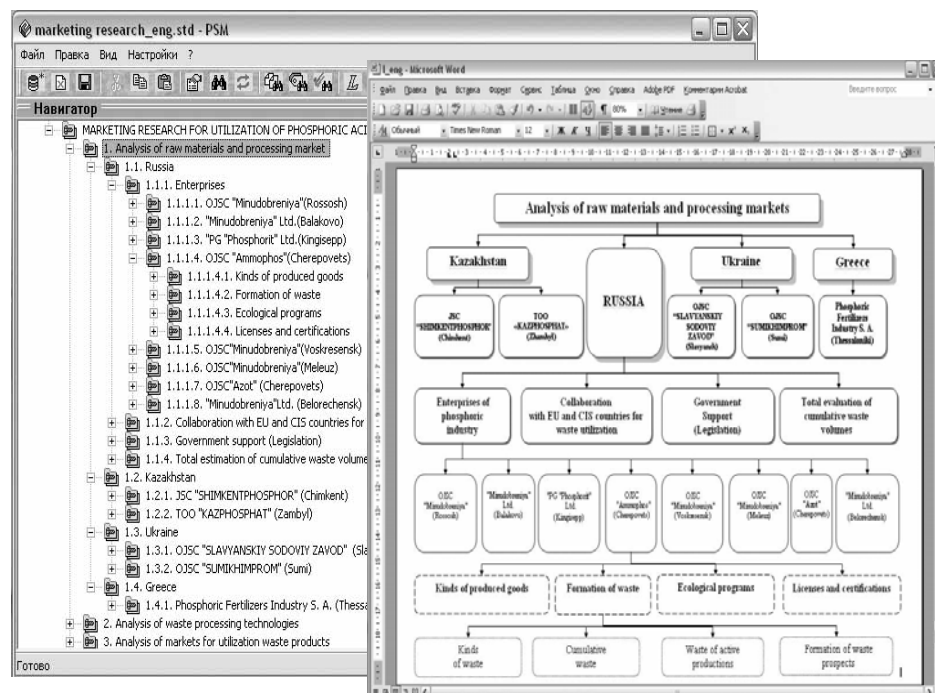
marketing research_eng.std - PSM
Файл Правка Вид Настройки ?
Навигатор
MARKETING RESEARCH FOR UTILIZATION OF PHOSPHORIC AC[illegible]
1. Analysis of raw materials and processing market
1.1. Russia
1.1.1. Enterprises
1.1.1.1. OJSC "Minudobreniya"(Rossosh)
1.1.1.2. "Minudobreniya" Ltd.(Balakovo)
1.1.1.3. "PG "Phosphorit" Ltd.(Kingisepp)
1.1.1.4. OJSC "Ammophos"(Cherepovets)
1.1.1.4.1. Kinds of produced goods
1.1.1.4.2. Formation of waste
1.1.1.4.3. Ecological programs
1.1.1.4.4. Licenses and certifications
1.1.1.5. OJSC"Minudobreniya"(Voskresensk)
1.1.1.6. OJSC"Minudobreniya"(Meleuz)
1.1.1.7. OJSC"Azot" (Cherepovets)
1.1.1.8. "Minudobreniya"Ltd. (Belorechensk)
1.1.2. Collaboration with EU and CIS countries for
1.1.3. Government support (Legislation)
1.1.4. Total estimation of cumulative waste volume
1.2. Kazakhstan
1.2.1. JSC "SHIMKENTPHOSPHOR" (Chimkent)
1.2.2. TOO "KAZPHOSPHAT" (Zambyl)
1.3. Ukraine
1.3.1. OJSC "SLAVYANSKIY SODOVIY ZAVOD" (Sla
1.3.2. OJSC "SUMIKHIMPROM" (Sumi)
1.4. Greece
1.4.1. Phosphoric Fertilizers Industry S. A. (Thessa
2. Analysis of waste processing technologies
3. Analysis of markets for utilization waste products
Готово

1_eng - Microsoft Word
Файл Правка Вид Вставка Формат Сервис Таблица Окно Справка Adobe PDF Комментарии Acrobat
Введите вопрос
80%
Чтение
Обычный
Times New Roman
12

Analysis of raw materials and processing markets
Kazakhstan
RUSSIA
Ukraine
Greece
JSC "SHIMKENTPHOSPHOR" (Chimkent)
TOO «KAZPHOSPHAT» (Zhambyl)
OJSC "SLAVYANSKIY SODOVIY ZAVOD" (Slavyansk)
OJSC "SUMIKHIMPROM" (Sumi)
Phosphoric Fertilizers Industry S. A. (Thessaloniki)
Enterprises of phosphoric industry
Collaboration with EU and CIS countries for waste utilization
Government Support (Legislation)
Total evaluation of cumulative waste volumes
OJSC "Minudobreniya" (Rossosh)
"Minudobreniya" Ltd. (Balakovo)
"PG "Phosphorit" Ltd. (Kingisepp)
OJSC "Ammophos" (Cherepovets)
OJSC "Minudobreniya" (Voskresensk)
OJSC "Minudobreniya" (Meleuz)
OJSC "Azot" (Cherepovets)
"Minudobreniya" Ltd. (Belorechensk)
Kinds of produced goods
Formation of waste
Ecological programs
Licenses and certifications
Kinds of waste
Cumulative waste
Waste of active productions
Formation of waste prospects